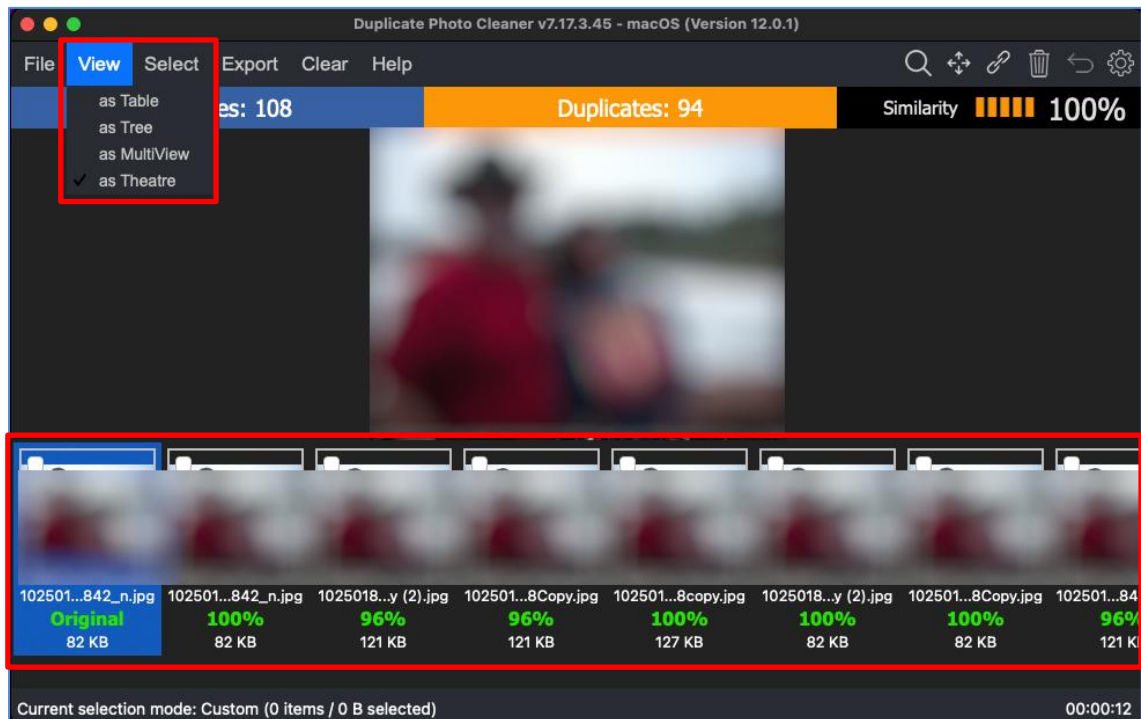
Duplicate Photo Cleaner v7.17.3.45 - macOS (Version 12.0.1)

File View Select Export Clear Help

as Table
as Tree
as MultiView
✓ as Theatre

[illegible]es: 108

Duplicates: 94

Similarity 100%

| 102501...842_n.jpg | 102501...842_n.jpg | 1025018...y (2).jpg | 102501...8Copy.jpg | 102501...8copy.jpg | 1025018...y (2).jpg | 102501...8Copy.jpg | 102501...84 |
|---|---|---|---|---|---|---|---|
| Original | 100% | 96% | 96% | 100% | 100% | 100% | 96% |
| 82 KB | 82 KB | 121 KB | 121 KB | 127 KB | 82 KB | 82 KB | 121 K |

Current selection mode: Custom (0 items / 0 B selected)

00:00:12